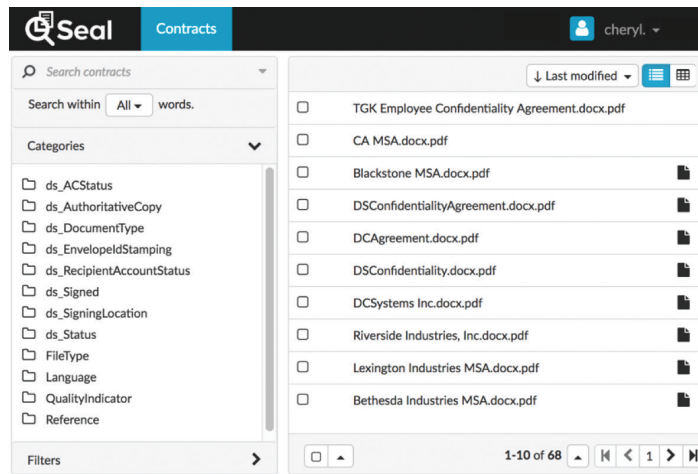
Seal Contracts cheryl.

Search contracts

Search within All words.

Categories

ds_ACStatus
ds_AuthoritativeCopy
ds_DocumentType
ds_EnvelopeIdStamping
ds_RecipientAccountStatus
ds_Signed
ds_SigningLocation
ds_Status
FileType
Language
QualityIndicator
Reference

Filters

↓ Last modified

TGK Employee Confidentiality Agreement.docx.pdf
CA MSA.docx.pdf
Blackstone MSA.docx.pdf
DSConfidentialityAgreement.docx.pdf
DCAgreement.docx.pdf
DSConfidentiality.docx.pdf
DCSystems Inc.docx.pdf
Riverside Industries, Inc.docx.pdf
Lexington Industries MSA.docx.pdf
Bethesda Industries MSA.docx.pdf

1-10 of 68 1